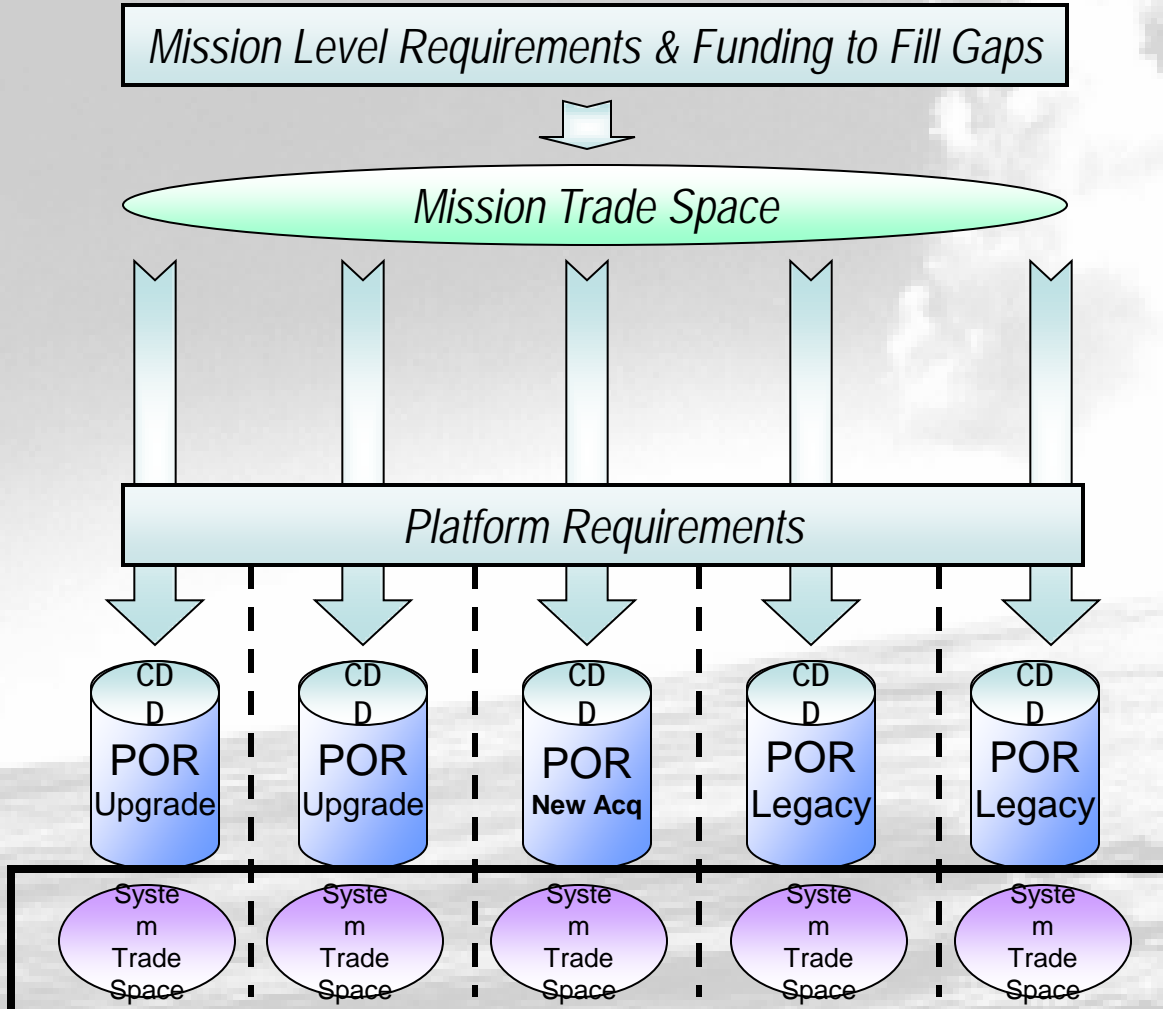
Mission Level Requirements & Funding to Fill Gaps

Mission Trade Space

Platform Requirements

CDD
POR
Upgrade

CDD
POR
Upgrade

CDD
POR
New Acq

CDD
POR
Legacy

CDD
POR
Legacy

System Trade Space

System Trade Space

System Trade Space

System Trade Space

System Trade Space